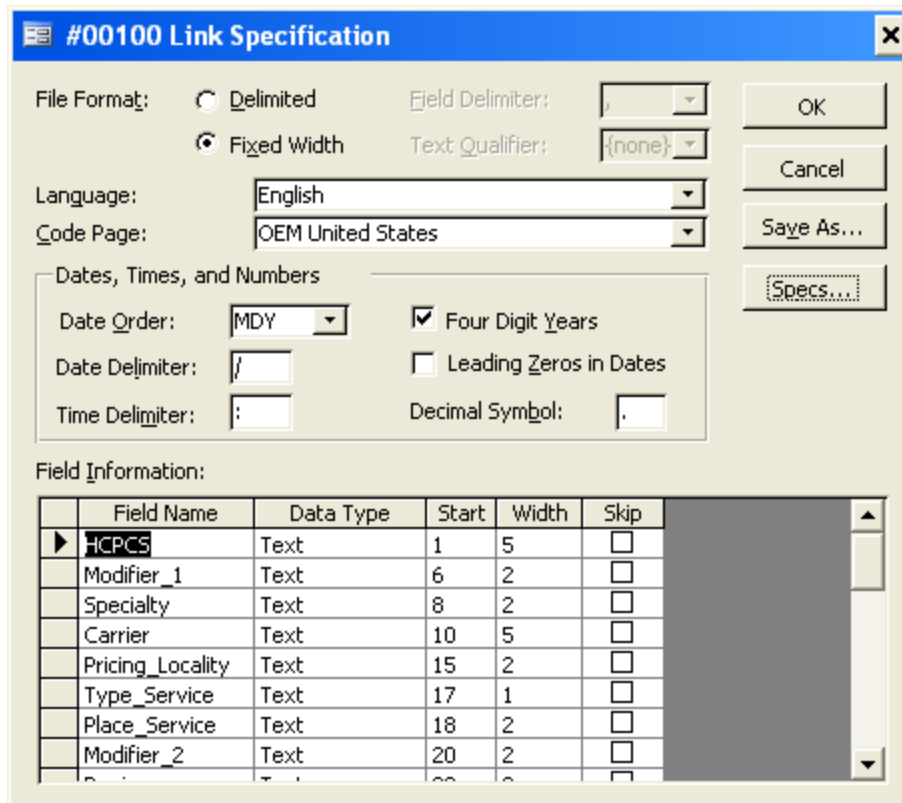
#00100 Link Specification

File Format: Delimited
Fixed Width

Field Delimiter: ,
Text Qualifier: {none}

OK
Cancel
Save As...
Specs...

Language: English
Code Page: OEM United States

Dates, Times, and Numbers
Date Order: MDY
Date Delimiter: /
Time Delimiter: :
Four Digit Years
Leading Zeros in Dates
Decimal Symbol: .

Field Information:

| Field Name | Data Type | Start | Width | Skip |
|---|---|---|---|---|
| HCPCS | Text | 1 | 5 | |
| Modifier_1 | Text | 6 | 2 | |
| Specialty | Text | 8 | 2 | |
| Carrier | Text | 10 | 5 | |
| Pricing_Locality | Text | 15 | 2 | |
| Type_Service | Text | 17 | 1 | |
| Place_Service | Text | 18 | 2 | |
| Modifier_2 | Text | 20 | 2 | |
| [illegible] | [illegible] | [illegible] | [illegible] | |